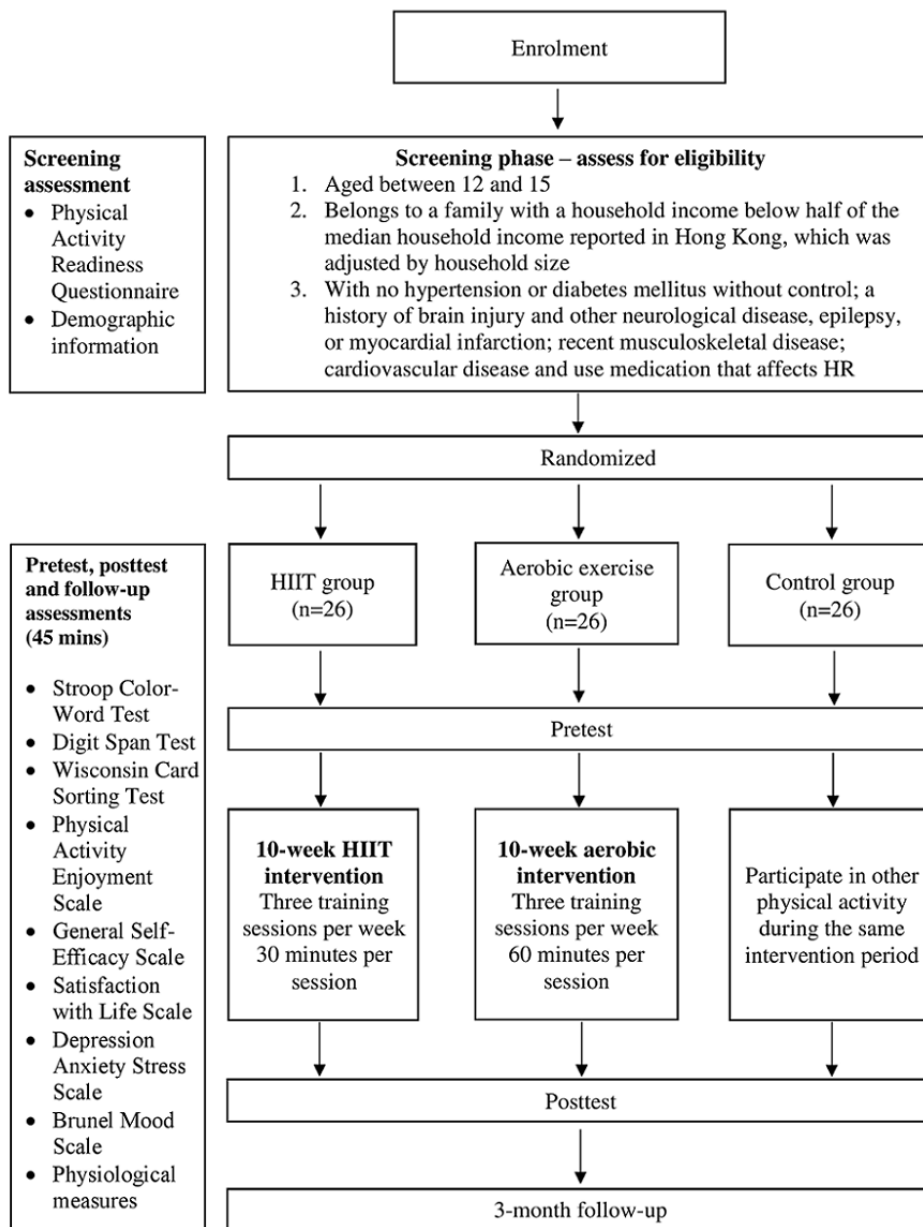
Enrolment

Screening assessment
- Physical Activity Readiness Questionnaire
- Demographic information

Screening phase – assess for eligibility
1. Aged between 12 and 15
2. Belongs to a family with a household income below half of the median household income reported in Hong Kong, which was adjusted by household size
3. With no hypertension or diabetes mellitus without control; a history of brain injury and other neurological disease, epilepsy, or myocardial infarction; recent musculoskeletal disease; cardiovascular disease and use medication that affects HR

Randomized

Pretest, posttest and follow-up assessments (45 mins)
- Stroop Color-Word Test
- Digit Span Test
- Wisconsin Card Sorting Test
- Physical Activity Enjoyment Scale
- General Self-Efficacy Scale
- Satisfaction with Life Scale
- Depression Anxiety Stress Scale
- Brunel Mood Scale
- Physiological measures

HIIT group (n=26)

Aerobic exercise group (n=26)

Control group (n=26)

Pretest

10-week HIIT intervention
Three training sessions per week 30 minutes per session

10-week aerobic intervention
Three training sessions per week 60 minutes per session

Participate in other physical activity during the same intervention period

Posttest

3-month follow-up